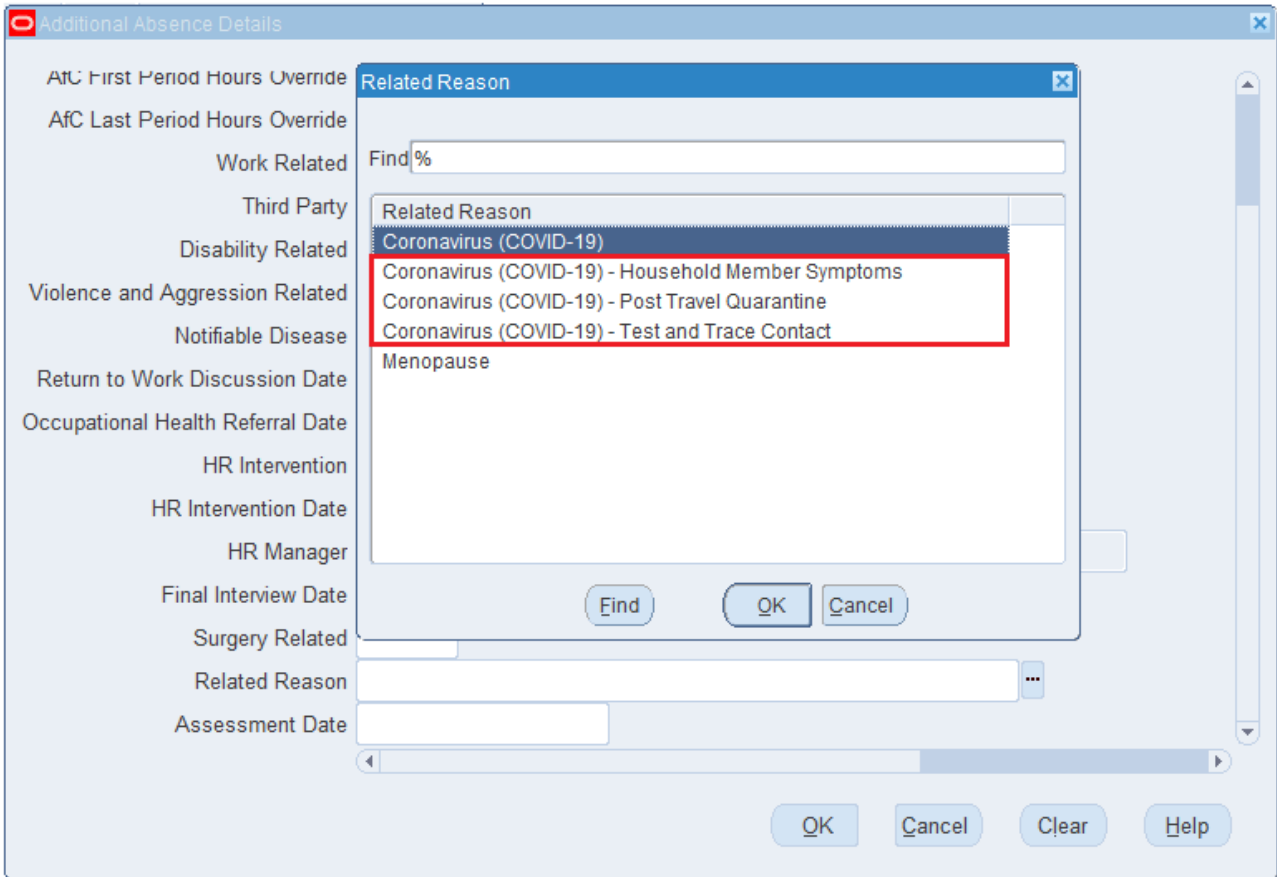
Additional Absence Details

AfC First Period Hours Override
AfC Last Period Hours Override
Work Related
Third Party
Disability Related
Violence and Aggression Related
Notifiable Disease
Return to Work Discussion Date
Occupational Health Referral Date
HR Intervention
HR Intervention Date
HR Manager
Final Interview Date
Surgery Related
Related Reason
Assessment Date

Related Reason

Find %

| Related Reason |
|---|
| Coronavirus (COVID-19) |
| Coronavirus (COVID-19) - Household Member Symptoms |
| Coronavirus (COVID-19) - Post Travel Quarantine |
| Coronavirus (COVID-19) - Test and Trace Contact |
| Menopause |

Find OK Cancel

OK Cancel Clear Help